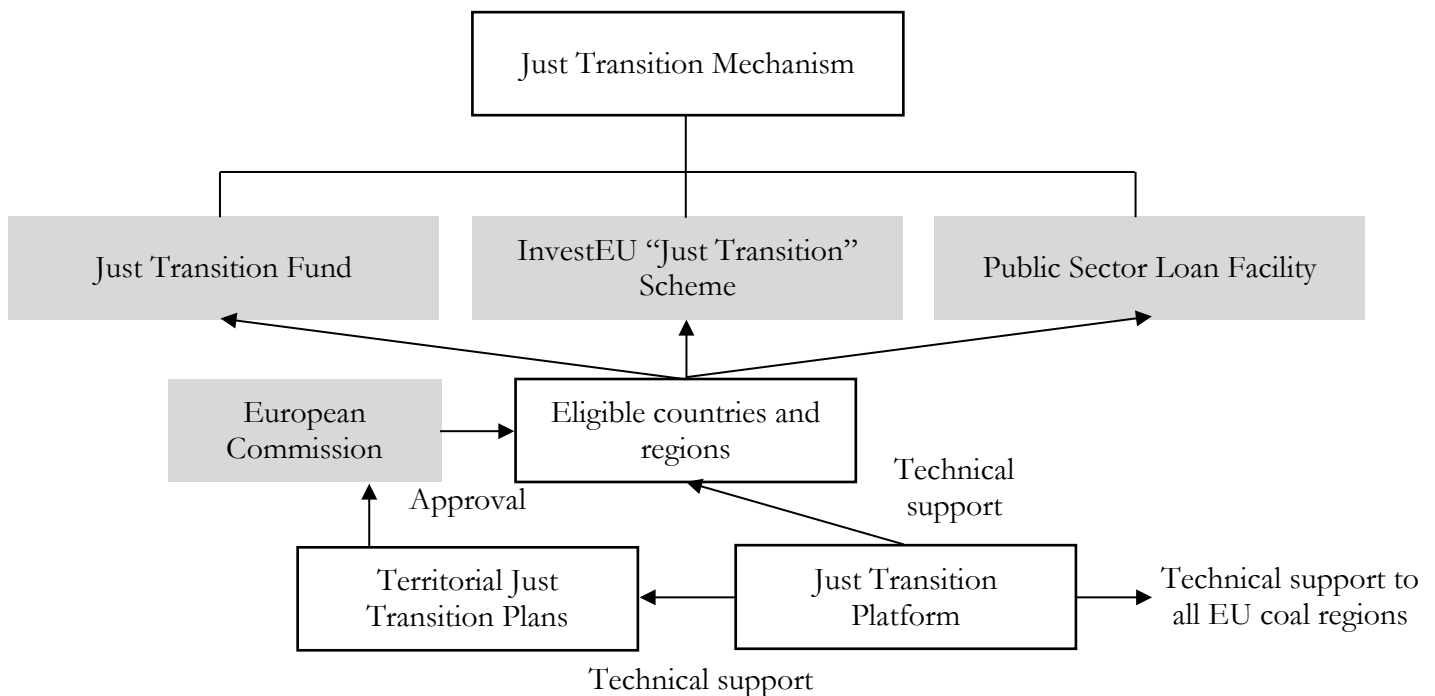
Just Transition Mechanism

Just Transition Fund

InvestEU "Just Transition" Scheme

Public Sector Loan Facility

European Commission

Eligible countries and regions

Approval

Technical support

Territorial Just Transition Plans

Just Transition Platform

Technical support to all EU coal regions

Technical support